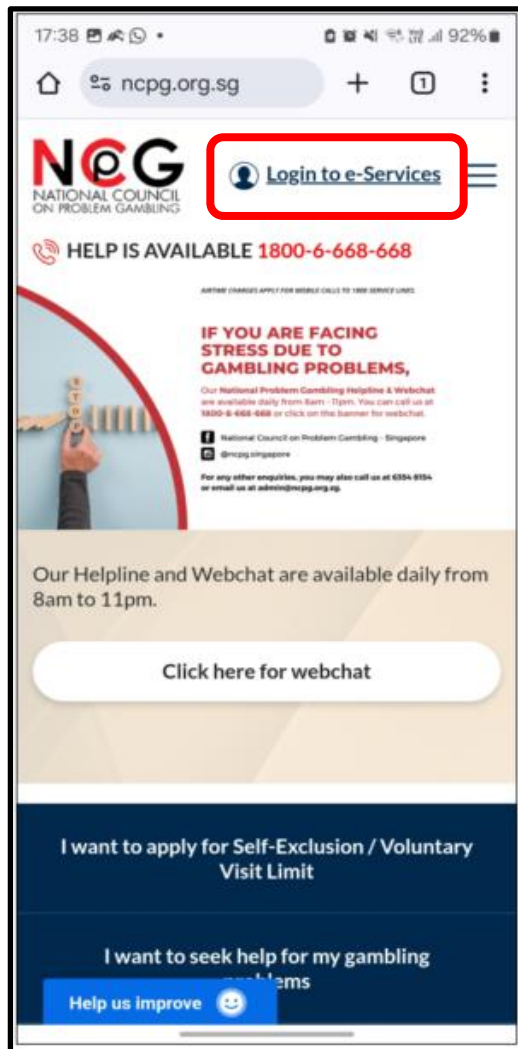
17:38 92%

ncpg.org.sg

1

NCPG
NATIONAL COUNCIL ON PROBLEM GAMBLING

Login to e-Services

HELP IS AVAILABLE 1800-6-668-668

AIRTIME CHARGES APPLY FOR MOBILE CALLS TO 1800 SERVICE LINES

IF YOU ARE FACING STRESS DUE TO GAMBLING PROBLEMS,

Our National Problem Gambling Helpline & Webchat are available daily from 8am - 11pm. You can call us at 1800-6-668-668 or click on the banner for webchat.

National Council on Problem Gambling - Singapore

@ncpg.singapore

For any other enquiries, you may also call us at 6354 8154 or email us at admin@ncpg.org.sg.

Our Helpline and Webchat are available daily from 8am to 11pm.

Click here for webchat

I want to apply for Self-Exclusion / Voluntary Visit Limit

I want to seek help for my gambling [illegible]lems

Help us improve